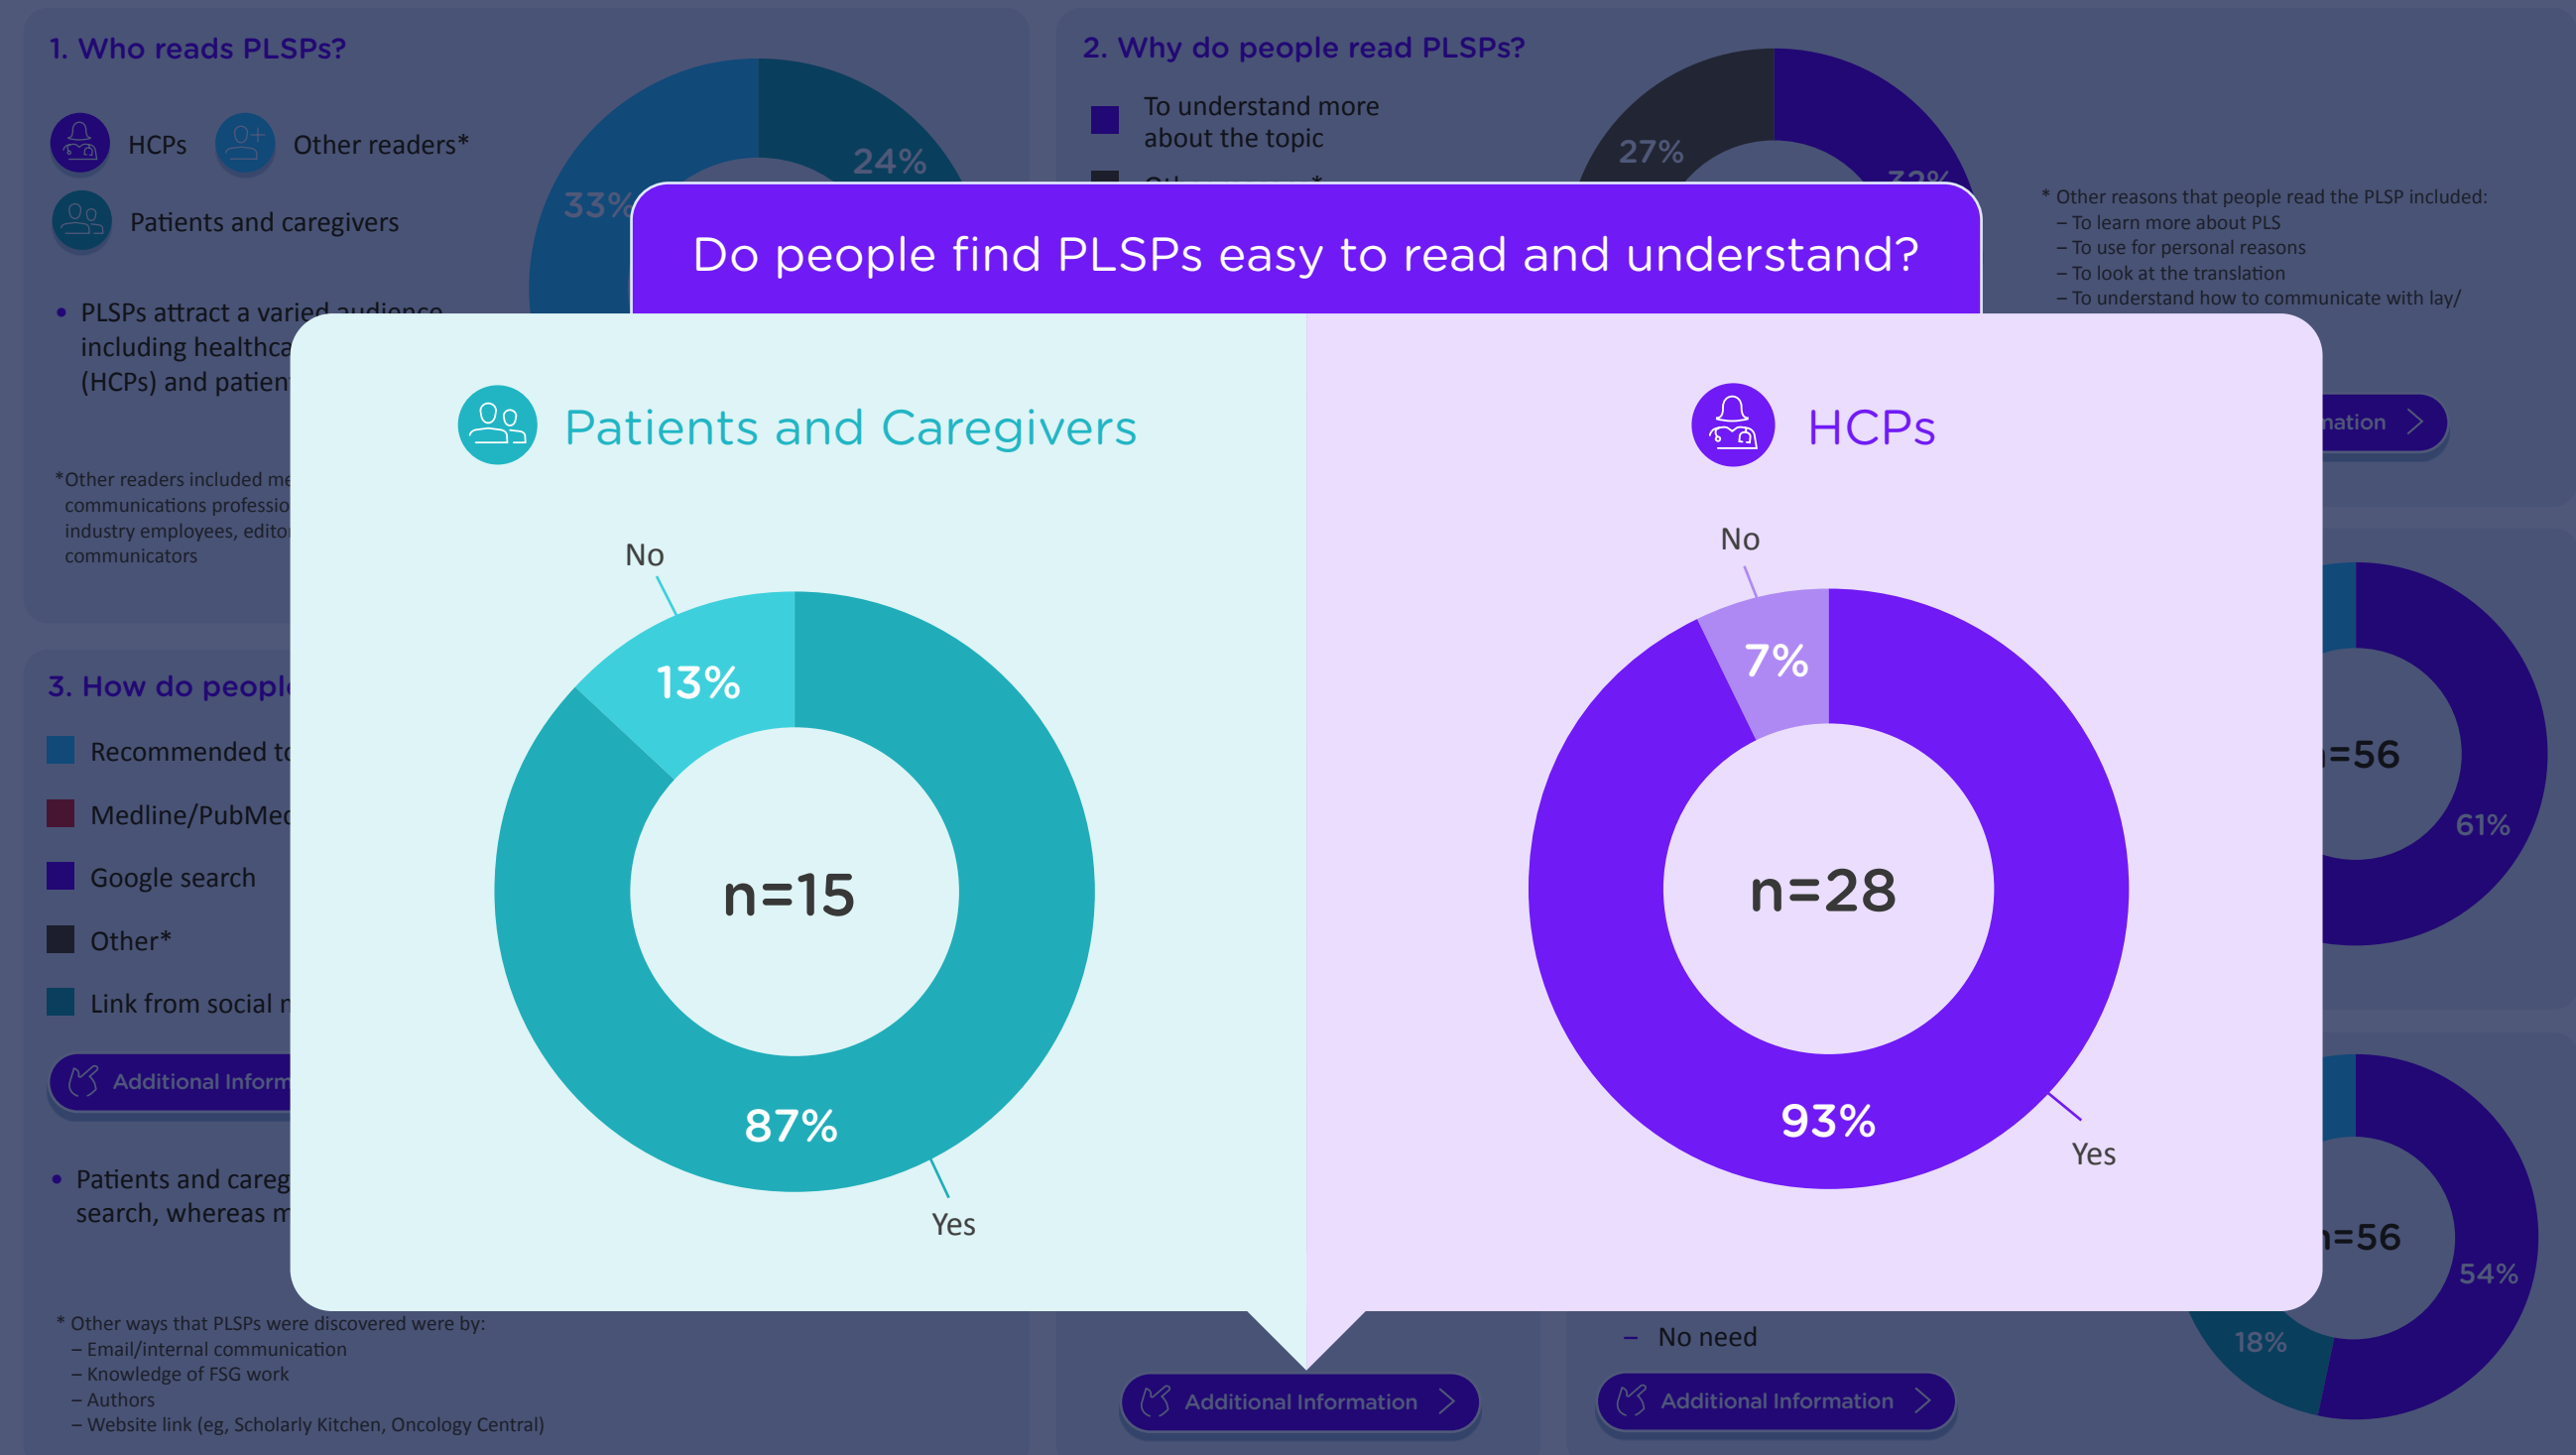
1. Who reads PLSPs?

HCPs Other readers*

Patients and caregivers

24%

33%

• PLSPs attract a varied audience including healthca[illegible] (HCPs) and patien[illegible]

*Other readers included me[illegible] communications professio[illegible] industry employees, edito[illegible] communicators

2. Why do people read PLSPs?

To understand more about the topic

27%

* Other reasons that people read the PLSP included:
– To learn more about PLS
– To use for personal reasons
– To look at the translation
– To understand how to communicate with lay/

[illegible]mation >

Do people find PLSPs easy to read and understand?

Patients and Caregivers

No

13%

n=15

87%

Yes

HCPs

No

7%

n=28

93%

Yes

3. How do peopl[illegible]

Recommended t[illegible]

Medline/PubMe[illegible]

Google search

Other*

Link from social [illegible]

Additional Inform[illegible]

• Patients and careg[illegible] search, whereas m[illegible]

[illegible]=56

61%

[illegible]=56

54%

18%

– No need

* Other ways that PLSPs were discovered were by:
– Email/internal communication
– Knowledge of FSG work
– Authors
– Website link (eg, Scholarly Kitchen, Oncology Central)

Additional Information >

Additional Information >